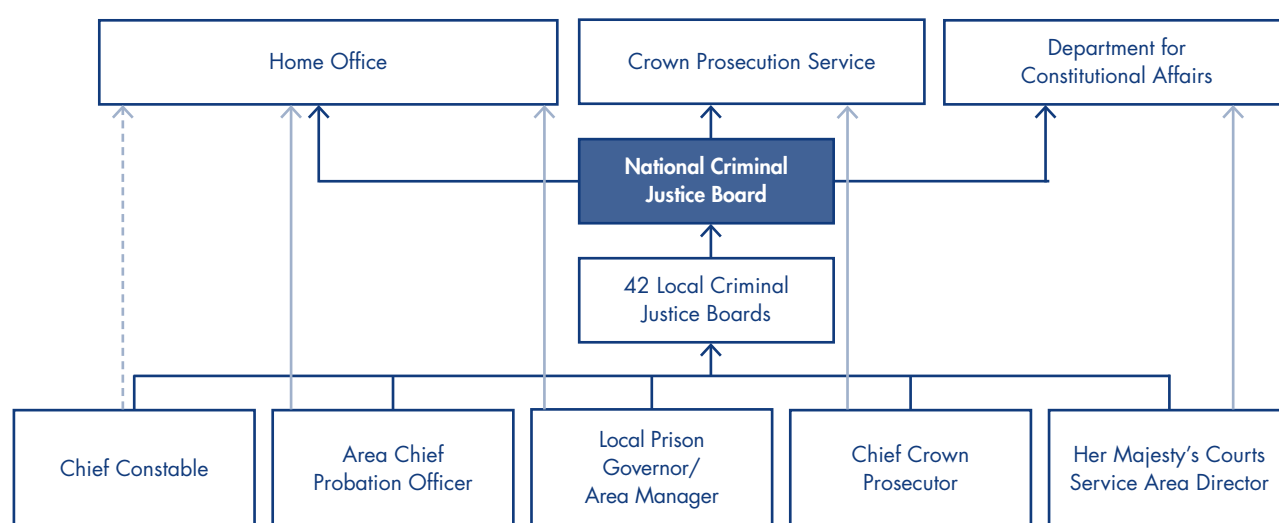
Home Office

Crown Prosecution Service

Department for Constitutional Affairs

National Criminal Justice Board

42 Local Criminal Justice Boards

Chief Constable

Area Chief Probation Officer

Local Prison Governor/ Area Manager

Chief Crown Prosecutor

Her Majesty's Courts Service Area Director